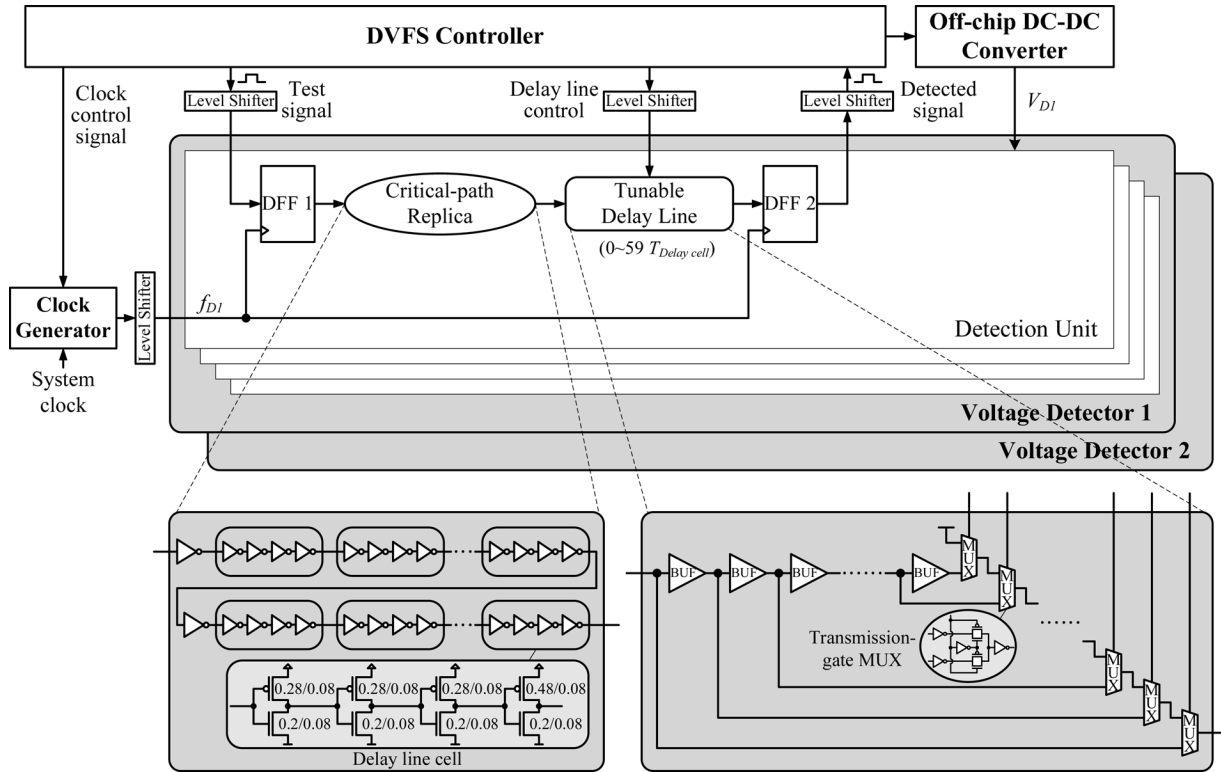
DVFS Controller

Off-chip DC-DC Converter

Clock control signal

Level Shifter

Test signal

Delay line control

Level Shifter

Level Shifter

Detected signal

$V_{D1}$

DFF 1

Critical-path Replica

Tunable Delay Line

(0~59 $T_{Delay\ cell}$)

DFF 2

Clock Generator

Level Shifter

$f_{D1}$

Detection Unit

System clock

Voltage Detector 1

Voltage Detector 2

0.28/0.08

0.28/0.08

0.28/0.08

0.48/0.08

0.2/0.08

0.2/0.08

0.2/0.08

0.2/0.08

Delay line cell

BUF

BUF

BUF

BUF

MUX

MUX

Transmission-gate MUX

MUX

MUX

MUX